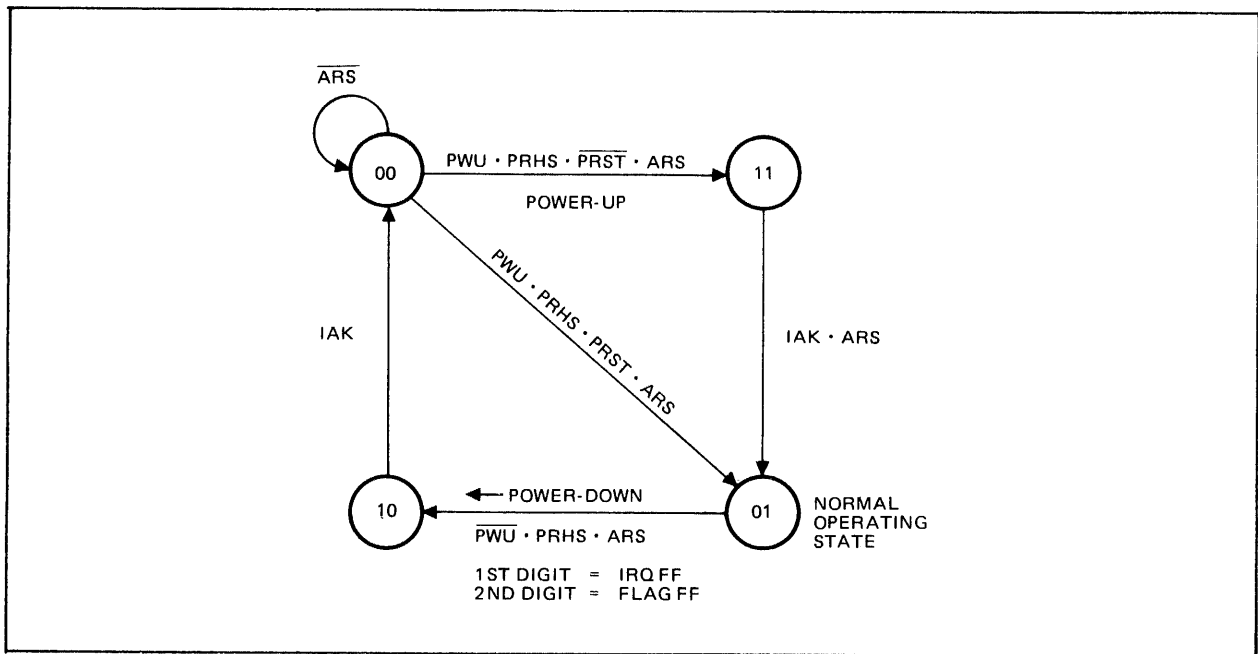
$\overline{ARS}$

00

PWU · PRHS · $\overline{PRST}$ · ARS

11

POWER-UP

PWU · PRHS · PRST · ARS

IAK

IAK · ARS

10

← POWER-DOWN

01

NORMAL OPERATING STATE

$\overline{PWU}$ · PRHS · ARS

1ST DIGIT = IRQ FF
2ND DIGIT = FLAG FF